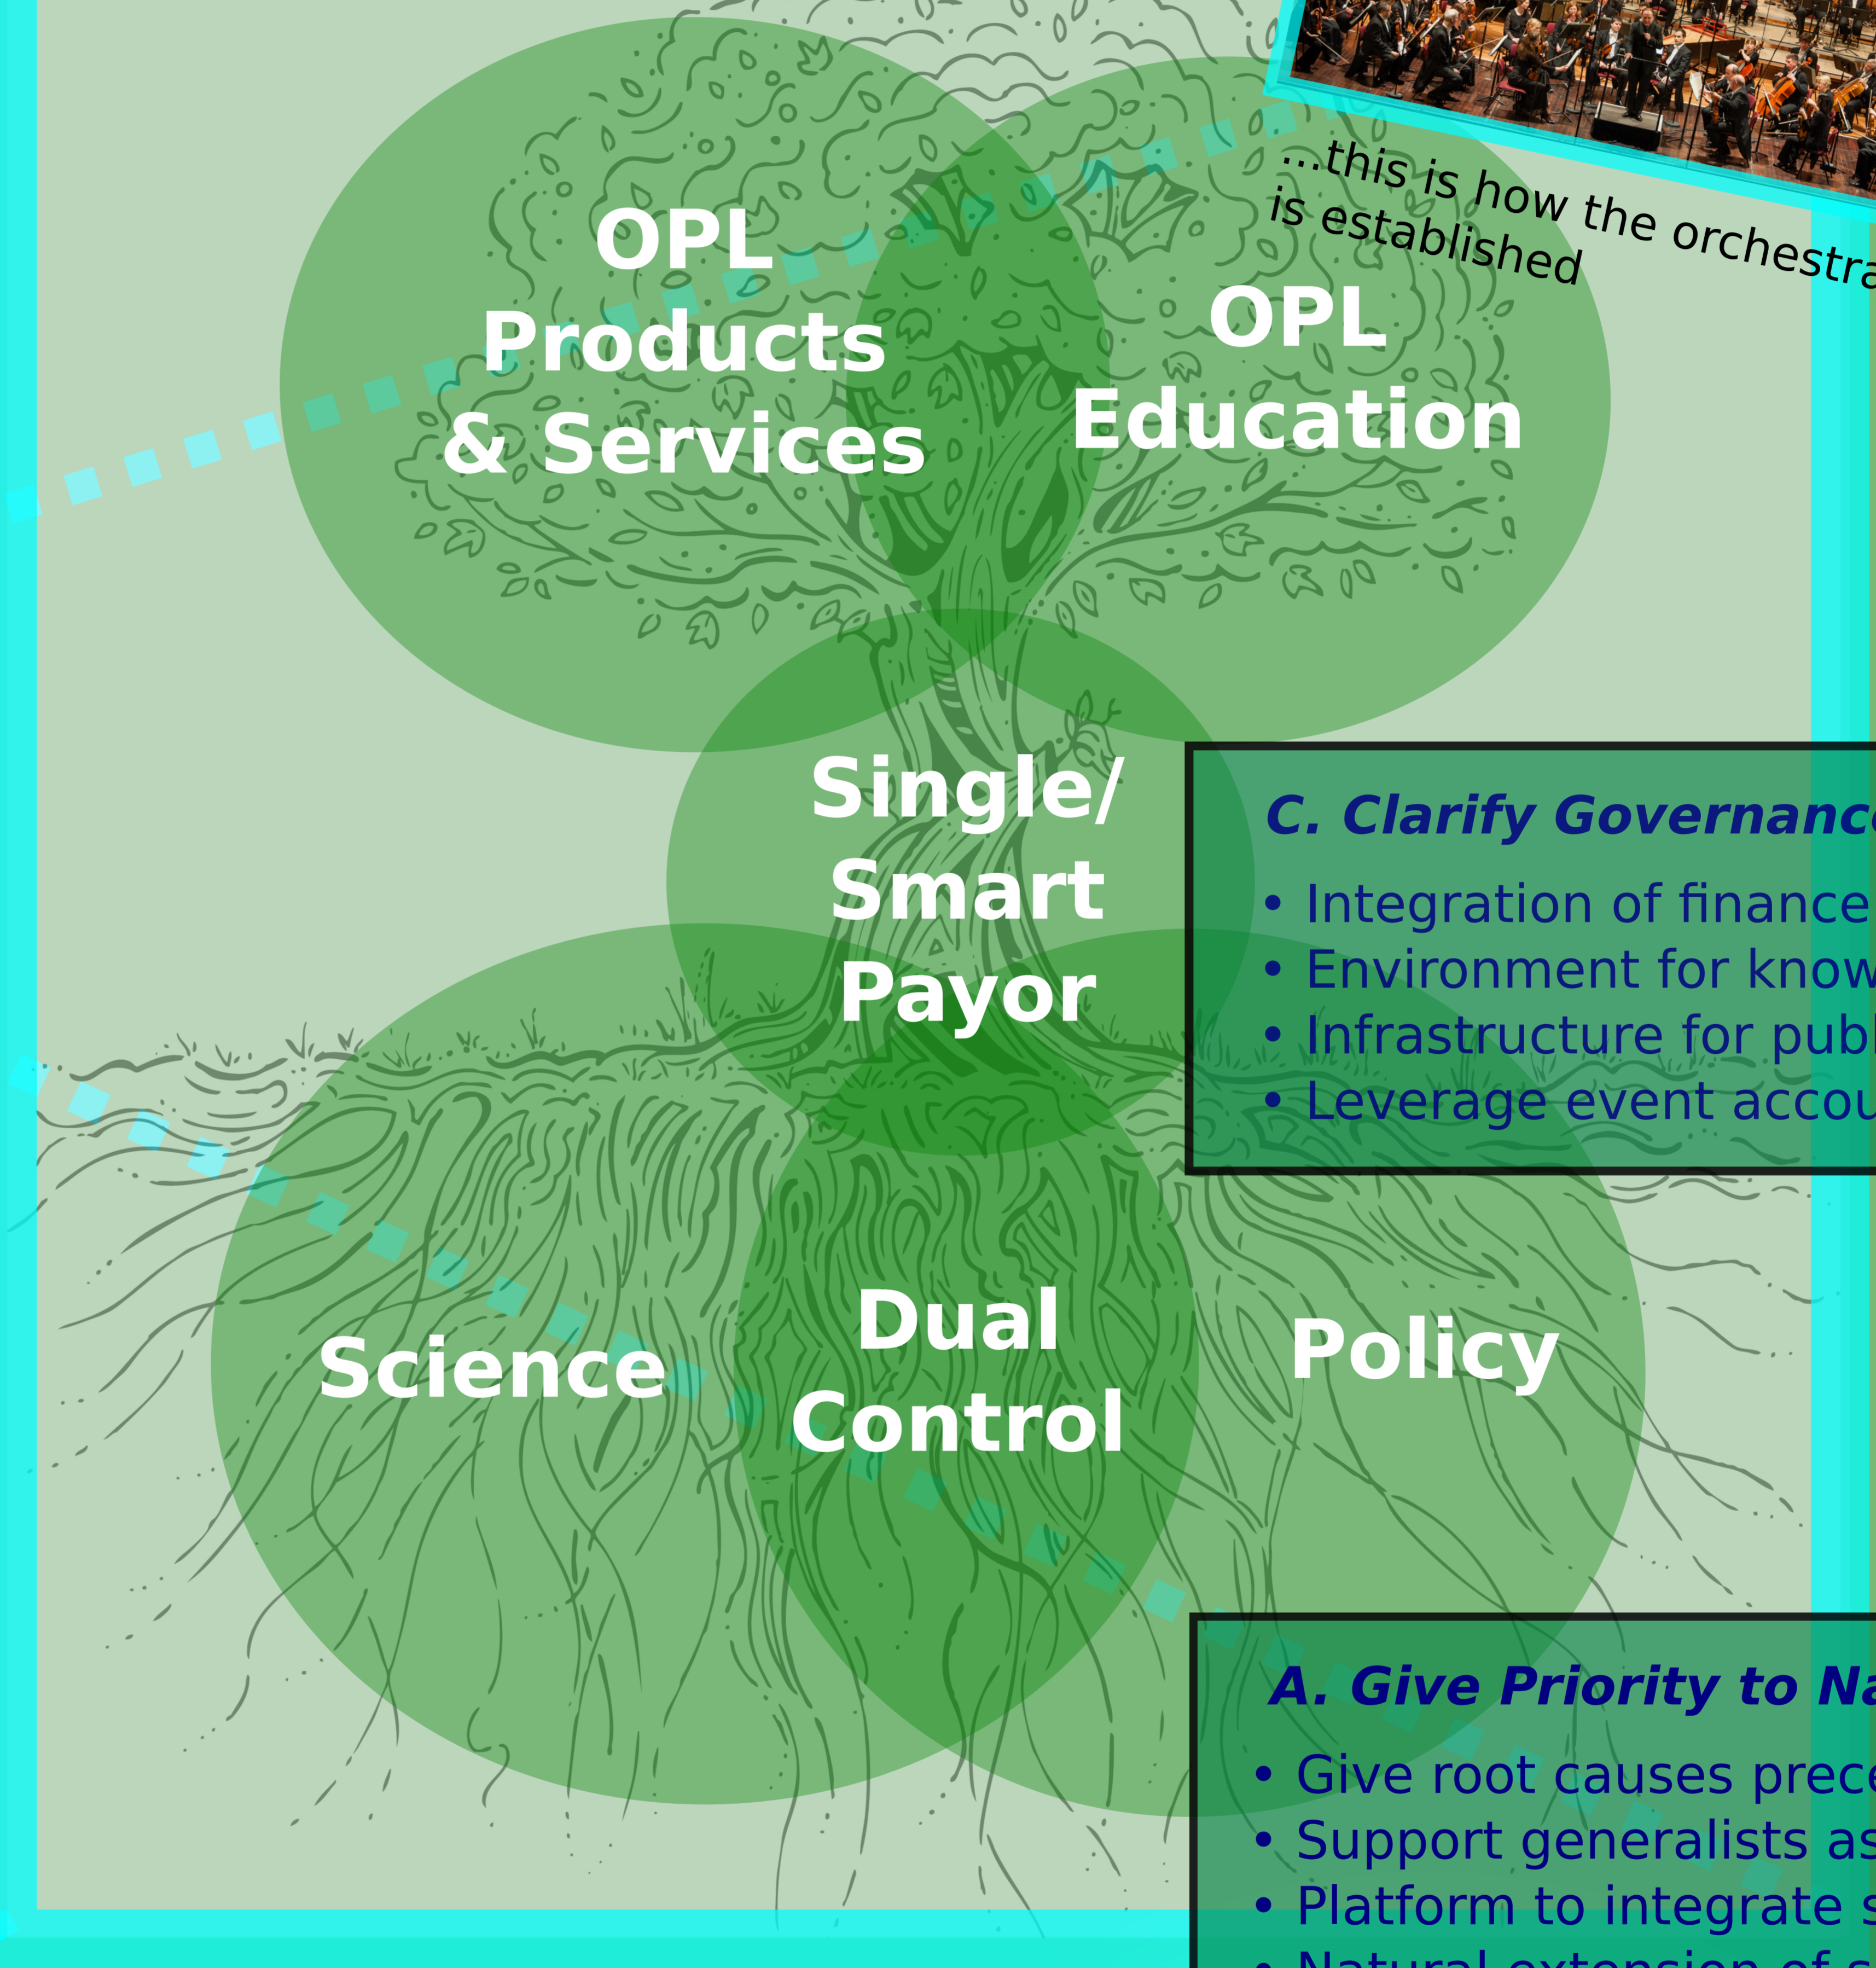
...this is how the orchestra is established

OPL Products & Services

OPL Education

Single/ Smart Payor

C. Clarify Governanc

• Integration of finance
• Environment for know
• Infrastructure for publ
• Leverage event accou

Science

Dual Control

Policy

A. Give Priority to Na

• Give root causes prece
• Support generalists as
• Platform to integrate s
• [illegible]